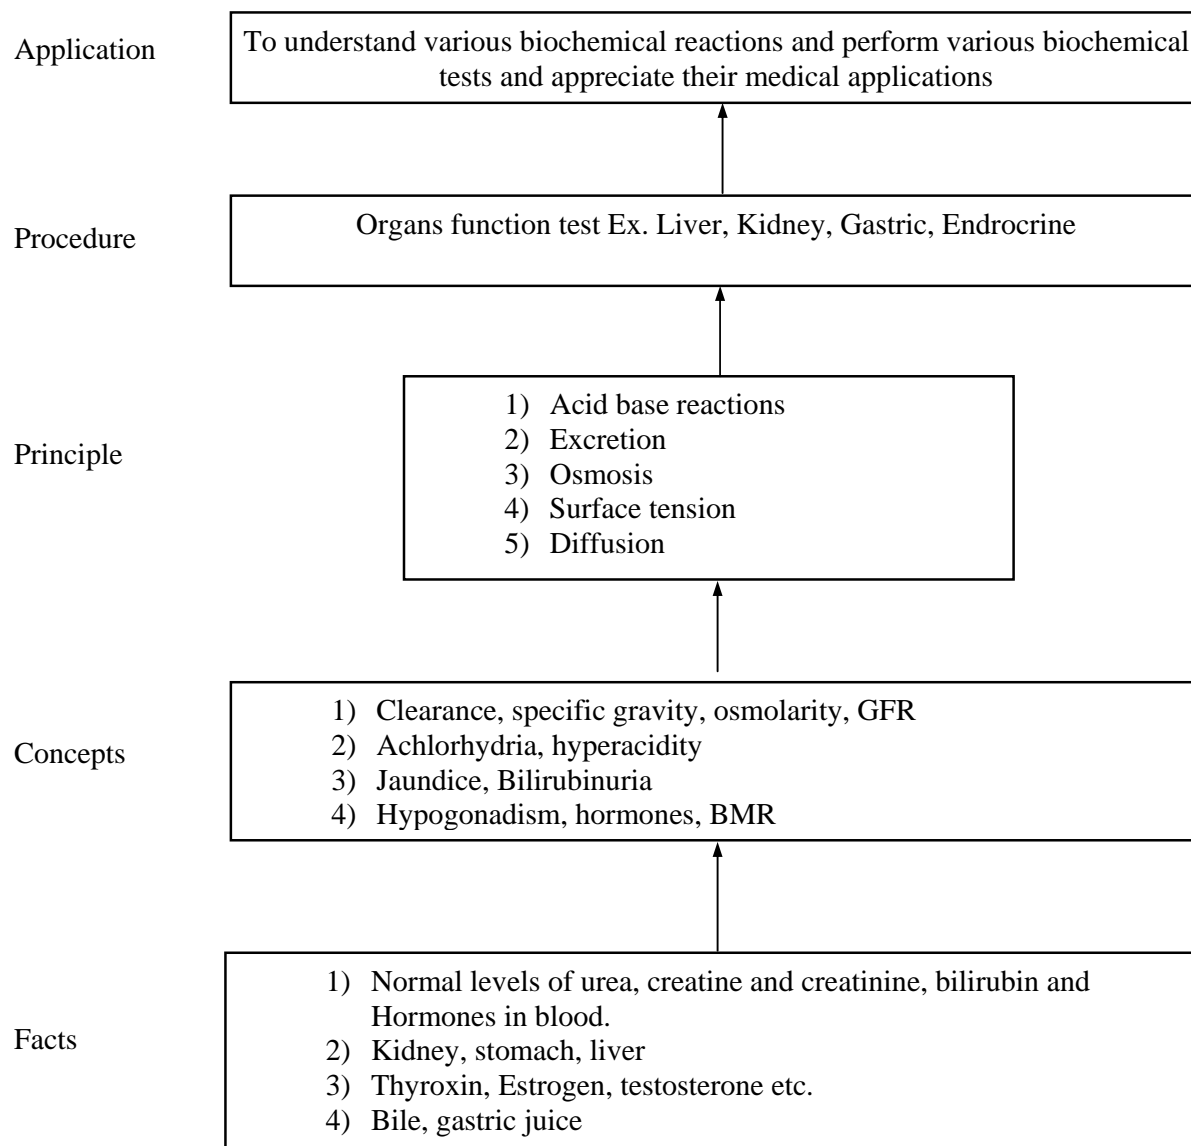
Application

To understand various biochemical reactions and perform various biochemical tests and appreciate their medical applications

Procedure

Organs function test Ex. Liver, Kidney, Gastric, Endrocrine

Principle

1) Acid base reactions
2) Excretion
3) Osmosis
4) Surface tension
5) Diffusion

Concepts

1) Clearance, specific gravity, osmolarity, GFR
2) Achlorhydria, hyperacidity
3) Jaundice, Bilirubinuria
4) Hypogonadism, hormones, BMR

Facts

1) Normal levels of urea, creatine and creatinine, bilirubin and Hormones in blood.
2) Kidney, stomach, liver
3) Thyroxin, Estrogen, testosterone etc.
4) Bile, gastric juice